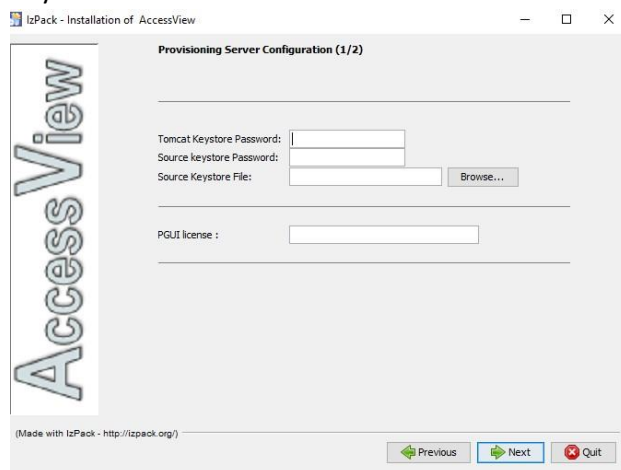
IzPack - Installation of AccessView

AccessView

Provisioning Server Configuration (1/2)

Tomcat Keystore Password:
Source keystore Password:
Source Keystore File:
Browse...

PGUI license :

(Made with IzPack - http://izpack.org/)

Previous
Next
Quit